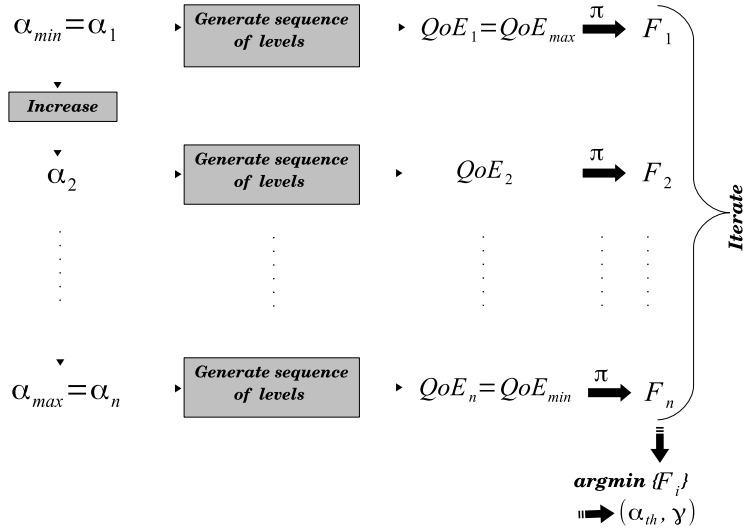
$\alpha_{min}=\alpha_1$

Generate sequence of levels

$QoE_1=QoE_{max}$ $\pi$ $F_1$

Increase

$\alpha_2$

Generate sequence of levels

$QoE_2$ $\pi$ $F_2$

Iterate

$\alpha_{max}=\alpha_n$

Generate sequence of levels

$QoE_n=QoE_{min}$ $\pi$ $F_n$

argmin $\{F_i\}$

$(\alpha_{th}, \gamma)$